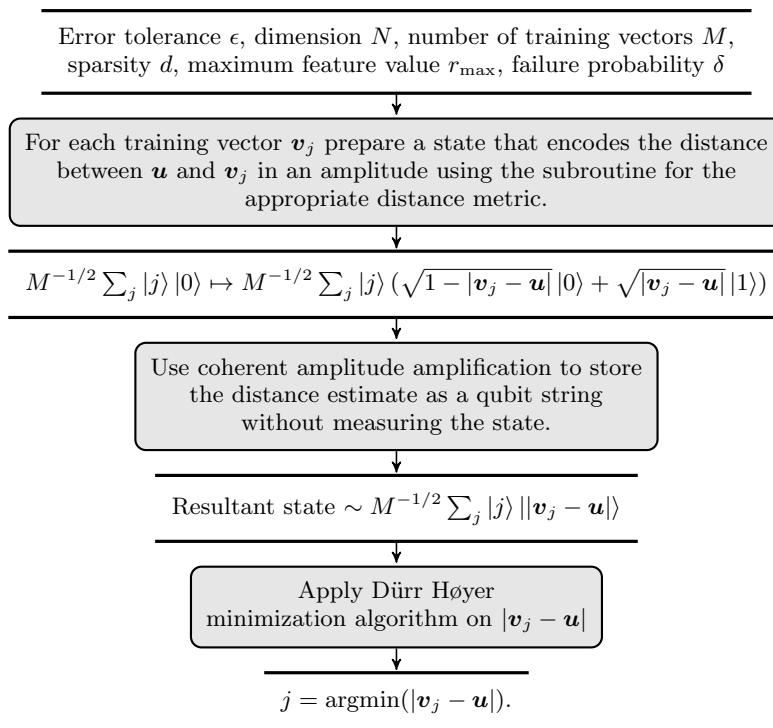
Error tolerance $\epsilon$, dimension $N$, number of training vectors $M$, sparsity $d$, maximum feature value $r_{\max}$, failure probability $\delta$

For each training vector $\boldsymbol{v}_j$ prepare a state that encodes the distance between $\boldsymbol{u}$ and $\boldsymbol{v}_j$ in an amplitude using the subroutine for the appropriate distance metric.

$M^{-1/2}\sum_j |j\rangle |0\rangle \mapsto M^{-1/2}\sum_j |j\rangle (\sqrt{1-|\boldsymbol{v}_j-\boldsymbol{u}|}\,|0\rangle + \sqrt{|\boldsymbol{v}_j-\boldsymbol{u}|}\,|1\rangle)$

Use coherent amplitude amplification to store the distance estimate as a qubit string without measuring the state.

Resultant state $\sim M^{-1/2}\sum_j |j\rangle \, ||\boldsymbol{v}_j-\boldsymbol{u}|\rangle$

Apply Dürr Høyer minimization algorithm on $|\boldsymbol{v}_j-\boldsymbol{u}|$

$j = \mathrm{argmin}(|\boldsymbol{v}_j-\boldsymbol{u}|)$.